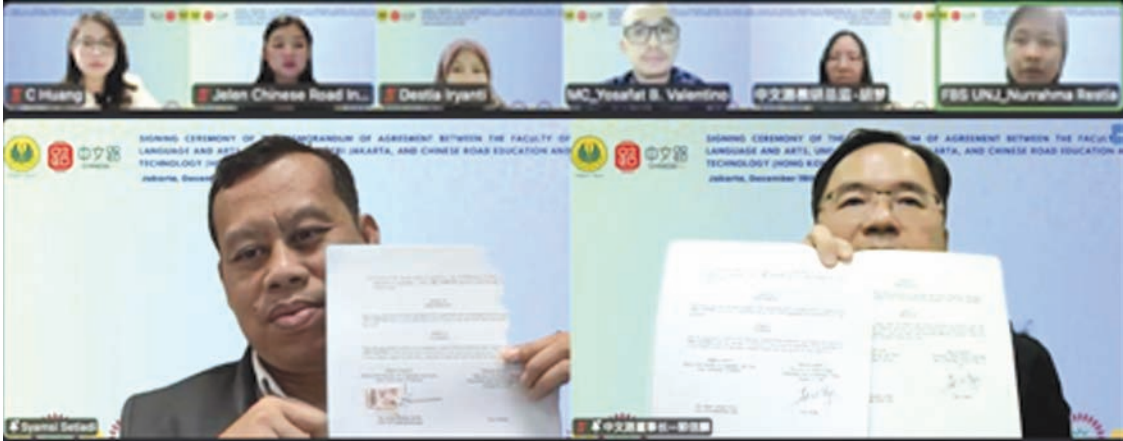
C Huang
Jelen Chinese Road In...
Destia Iryanti
MC_Yosafat B. Valentino
中文路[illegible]
FBS UNJ_Nurrahma Restia

中文路
SIGNING CEREMONY OF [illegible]MEMORANDUM OF AGREEMENT BETWEEN THE FACULTY OF LANGUAGE AND ARTS, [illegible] JAKARTA, AND CHINESE ROAD EDUCATION AND TECHNOLOGY (HONG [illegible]
Jakarta, December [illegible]

Syarifal Setiadi

中文路
SIGNING CEREMONY OF THE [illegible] OF AGREEMENT BETWEEN THE FACUL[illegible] LANGUAGE AND ARTS, UN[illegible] JAKARTA, AND CHINESE ROAD EDUCATION A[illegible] TECHNOLOGY (HONG KO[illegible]
Jakarta, December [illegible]

中文路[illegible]